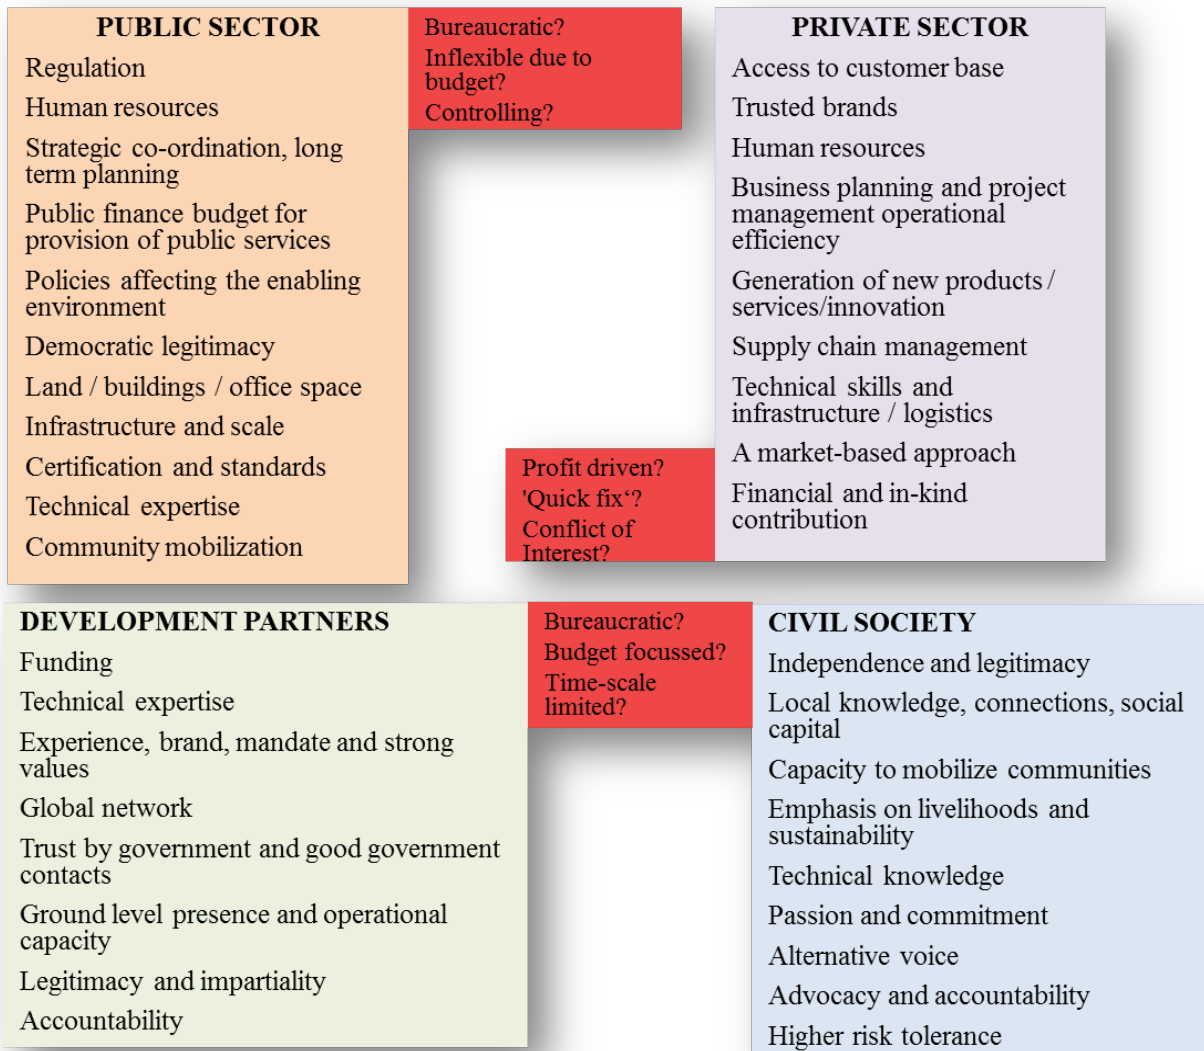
PUBLIC SECTOR

Regulation

Human resources

Strategic co-ordination, long term planning

Public finance budget for provision of public services

Policies affecting the enabling environment

Democratic legitimacy

Land / buildings / office space

Infrastructure and scale

Certification and standards

Technical expertise

Community mobilization

Bureaucratic?

Inflexible due to budget?

Controlling?

PRIVATE SECTOR

Access to customer base

Trusted brands

Human resources

Business planning and project management operational efficiency

Generation of new products / services/innovation

Supply chain management

Technical skills and infrastructure / logistics

A market-based approach

Financial and in-kind contribution

Profit driven?

'Quick fix'?

Conflict of Interest?

DEVELOPMENT PARTNERS

Funding

Technical expertise

Experience, brand, mandate and strong values

Global network

Trust by government and good government contacts

Ground level presence and operational capacity

Legitimacy and impartiality

Accountability

Bureaucratic?

Budget focussed?

Time-scale limited?

CIVIL SOCIETY

Independence and legitimacy

Local knowledge, connections, social capital

Capacity to mobilize communities

Emphasis on livelihoods and sustainability

Technical knowledge

Passion and commitment

Alternative voice

Advocacy and accountability

Higher risk tolerance